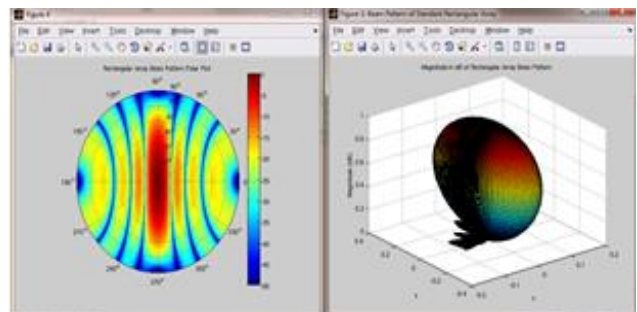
Figure 4

File Edit View Insert Tools Desktop Window Help

Rectangular Array Beam Pattern Polar Plot

120° 90° 60°

150° 30°

180° 0°

210° 330°

240° 270° 300°

Figure 2: Beam Pattern of Standard Rectangular Array

File Edit View Insert Tools Desktop Window Help

Magnitude in dB of Rectangular Array Beam Pattern

Magnitude (dB)

x

y